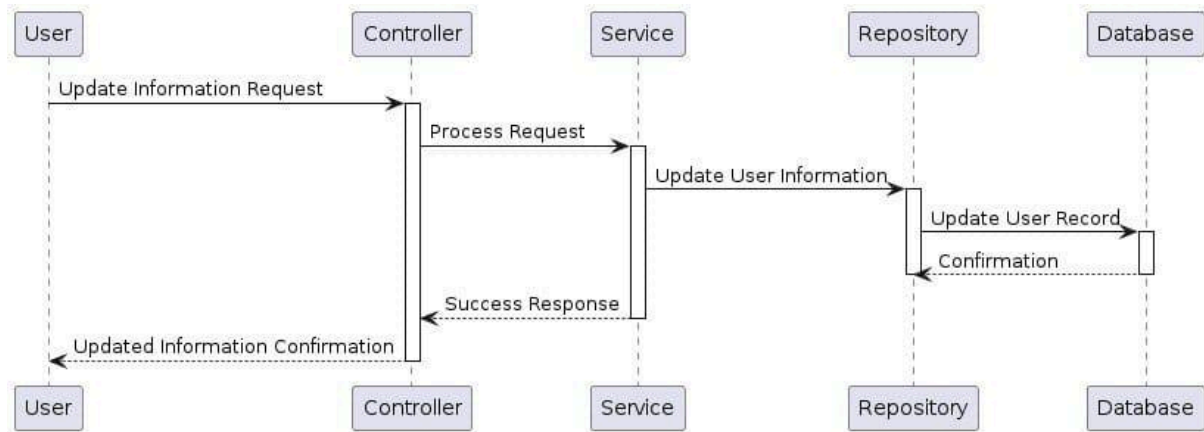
User
Controller
Service
Repository
Database

Update Information Request
Process Request
Update User Information
Update User Record
Confirmation
Success Response
Updated Information Confirmation

User
Controller
Service
Repository
Database